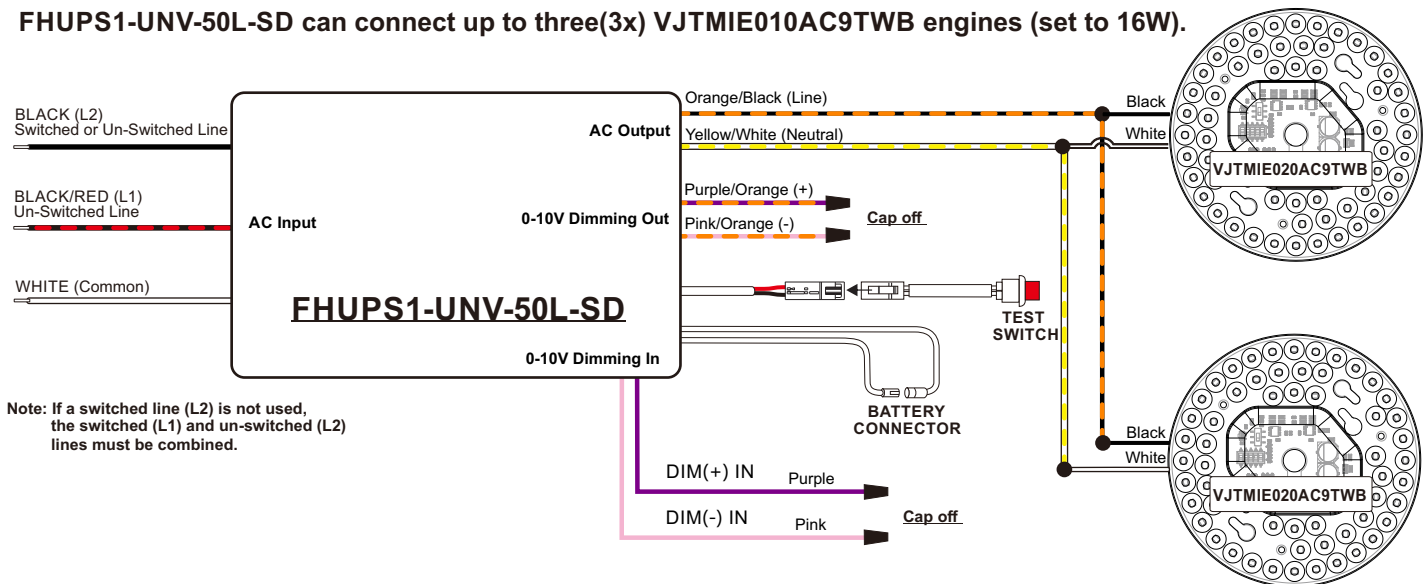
FHUPS1-UNV-50L-SD can connect up to three(3x) VJTMIE010AC9TWB engines (set to 16W).

BLACK (L2)
Switched or Un-Switched Line

BLACK/RED (L1)
Un-Switched Line

WHITE (Common)

AC Input

AC Output

0-10V Dimming Out

FHUPS1-UNV-50L-SD

0-10V Dimming In

Orange/Black (Line)

Yellow/White (Neutral)

Purple/Orange (+)

Pink/Orange (-)

Cap off

TEST SWITCH

BATTERY CONNECTOR

Black

White

VJTMIE020AC9TWB

Black

White

VJTMIE020AC9TWB

Note: If a switched line (L2) is not used, the switched (L1) and un-switched (L2) lines must be combined.

DIM(+) IN

Purple

DIM(-) IN

Pink

Cap off